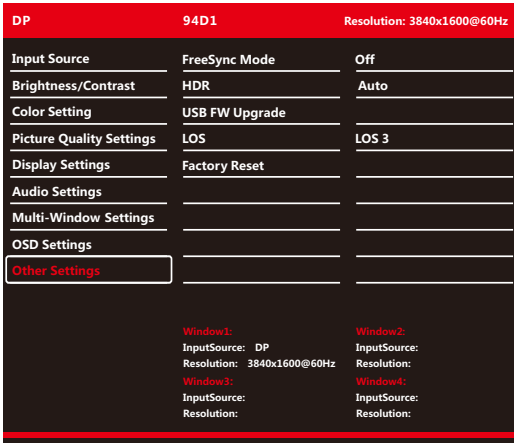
DP 94D1 Resolution: 3840x1600@60Hz

Input Source
Brightness/Contrast
Color Setting
Picture Quality Settings
Display Settings
Audio Settings
Multi-Window Settings
OSD Settings
Other Settings

FreeSync Mode
HDR
USB FW Upgrade
LOS
Factory Reset

Off
Auto

LOS 3

Window1:
InputSource: DP
Resolution: 3840x1600@60Hz
Window3:
InputSource:
Resolution:

Window2:
InputSource:
Resolution:
Window4:
InputSource:
Resolution: